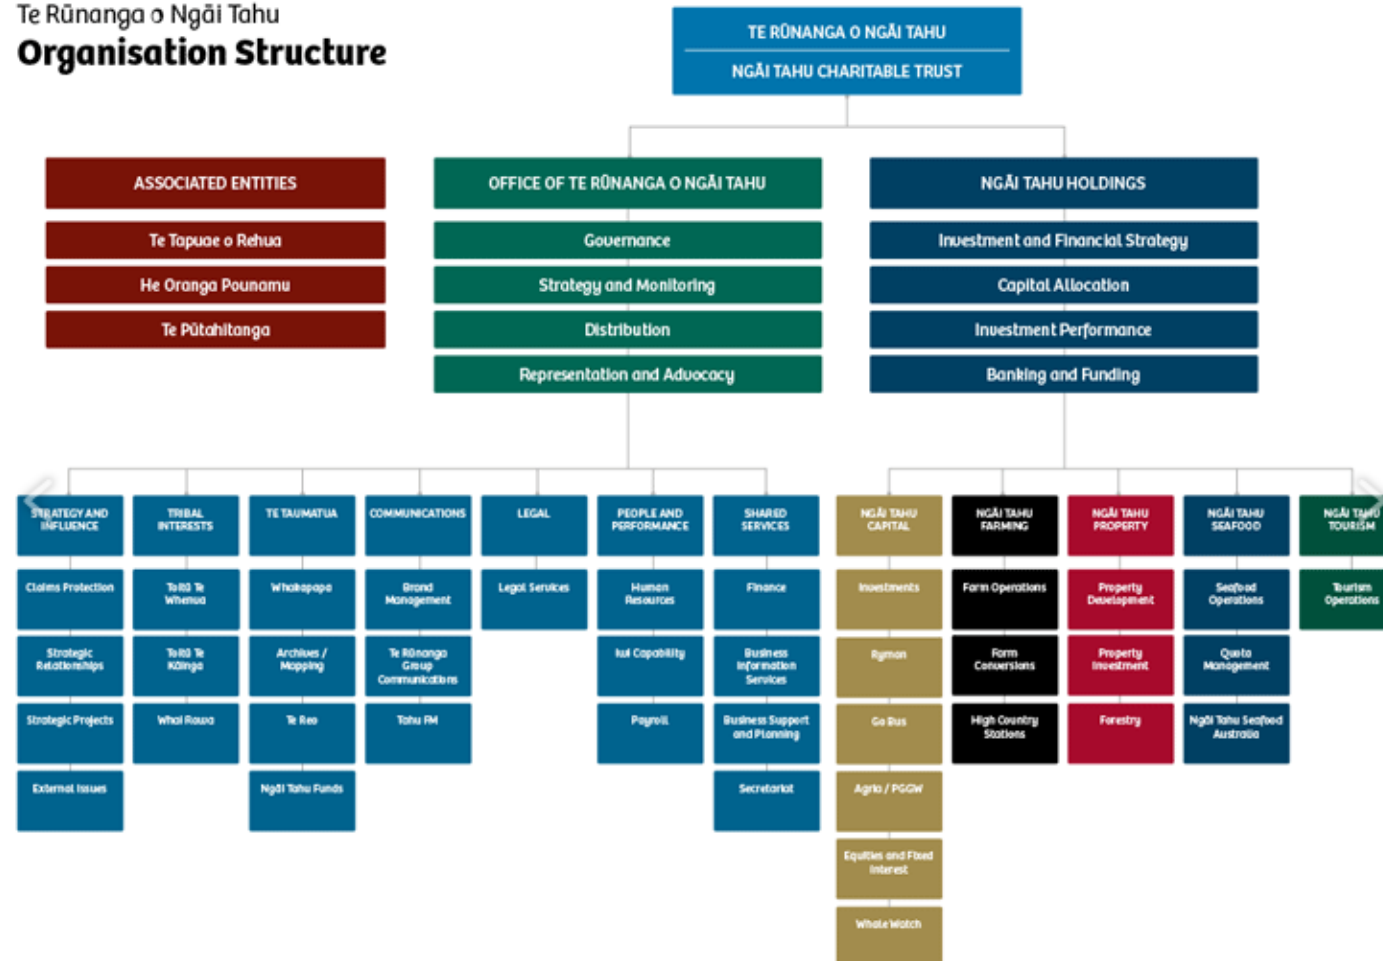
Te Rūnanga o Ngāi Tahu
Organisation Structure

TE RŪNANGA O NGĀI TAHU
NGĀI TAHU CHARITABLE TRUST

ASSOCIATED ENTITIES
Te Tapuae o Rehua
He Oranga Pounamu
Te Pūtahitanga

OFFICE OF TE RŪNANGA O NGĀI TAHU
Governance
Strategy and Monitoring
Distribution
Representation and Advocacy

NGĀI TAHU HOLDINGS
Investment and Financial Strategy
Capital Allocation
Investment Performance
Banking and Funding

STRATEGY AND INFLUENCE
Claims Protection
Strategic Relationships
Strategic Projects
External Issues

TRIBAL INTERESTS
Toitū Te Whenua
Toitū Te Kāinga
Whai Rawa

TE TAUMATUA
Whakapapa
Archives / Mapping
Te Reo
Ngāi Tahu Funds

COMMUNICATIONS
Brand Management
Te Rūnanga Group Communications
Tahu FM

LEGAL
Legal Services

PEOPLE AND PERFORMANCE
Human Resources
Iwi Capability
Payroll

SHARED SERVICES
Finance
Business Information Services
Business Support and Planning
Secretariat

NGĀI TAHU CAPITAL
Investments
Ryman
Go Bus
Agria / PGGW
Equities and Fixed Interest
Whale Watch

NGĀI TAHU FARMING
Farm Operations
Farm Conversions
High Country Stations

NGĀI TAHU PROPERTY
Property Development
Property Investment
Forestry

NGĀI TAHU SEAFOOD
Seafood Operations
Quota Management
Ngāi Tahu Seafood Australia

NGĀI TAHU TOURISM
Tourism Operations